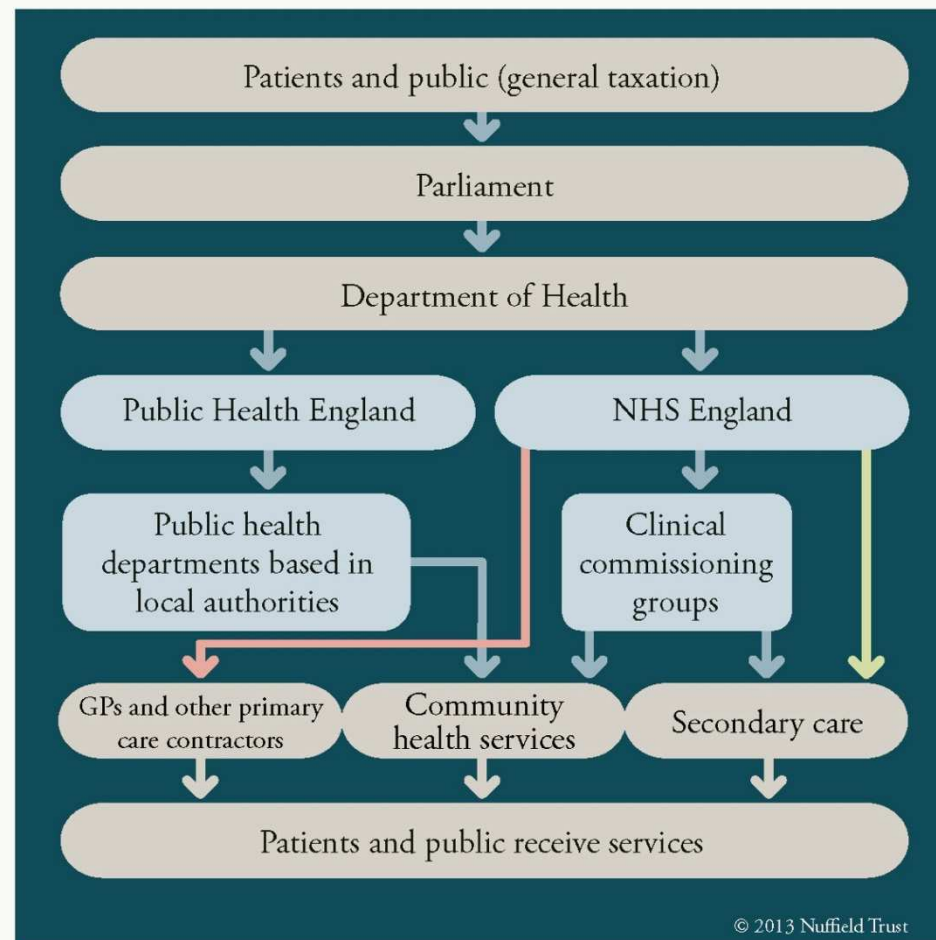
Patients and public (general taxation)

Parliament

Department of Health

Public Health England

NHS England

Public health departments based in local authorities

Clinical commissioning groups

GPs and other primary care contractors

Community health services

Secondary care

Patients and public receive services

© 2013 Nuffield Trust